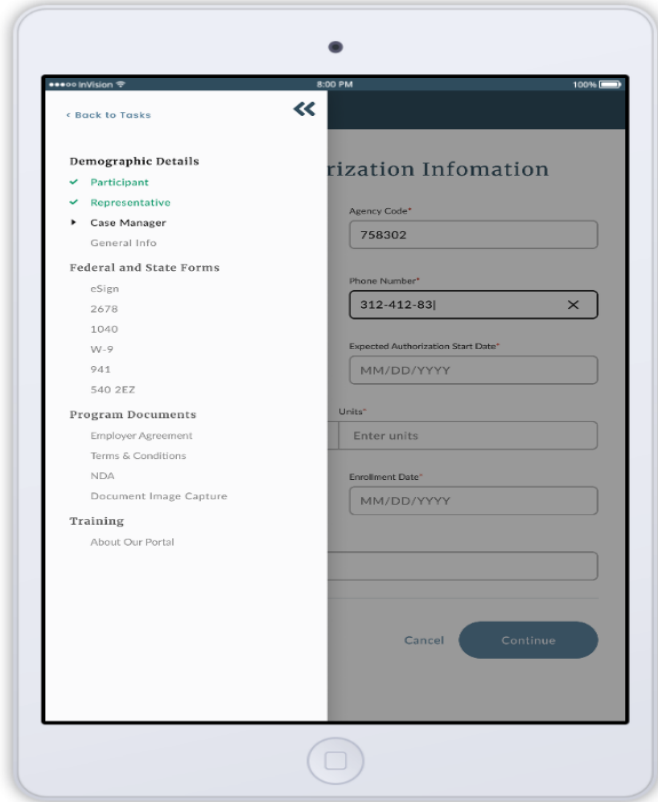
●●●○○ InVision
8:00 PM
100%

‹ Back to Tasks
«

Demographic Details
✓ Participant
✓ Representative
▸ Case Manager
General Info

Federal and State Forms
eSign
2678
1040
W-9
941
540 2EZ

Program Documents
Employer Agreement
Terms & Conditions
NDA
Document Image Capture

Training
About Our Portal

rization Infomation

Agency Code*
758302

Phone Number*
312-412-83|
×

Expected Authorization Start Date*
MM/DD/YYYY

Units*
Enter units

Enrollment Date*
MM/DD/YYYY

Cancel
Continue